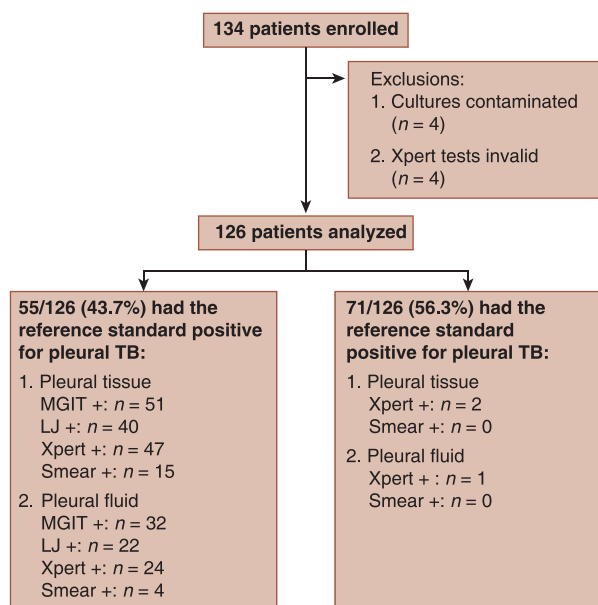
134 patients enrolled

Exclusions:
1. Cultures contaminated ($n = 4$)
2. Xpert tests invalid ($n = 4$)

126 patients analyzed

55/126 (43.7%) had the reference standard positive for pleural TB:
1. Pleural tissue
MGIT +: $n = 51$
LJ +: $n = 40$
Xpert +: $n = 47$
Smear +: $n = 15$
2. Pleural fluid
MGIT +: $n = 32$
LJ +: $n = 22$
Xpert +: $n = 24$
Smear +: $n = 4$

71/126 (56.3%) had the reference standard positive for pleural TB:
1. Pleural tissue
Xpert +: $n = 2$
Smear +: $n = 0$
2. Pleural fluid
Xpert + : $n = 1$
Smear +: $n = 0$